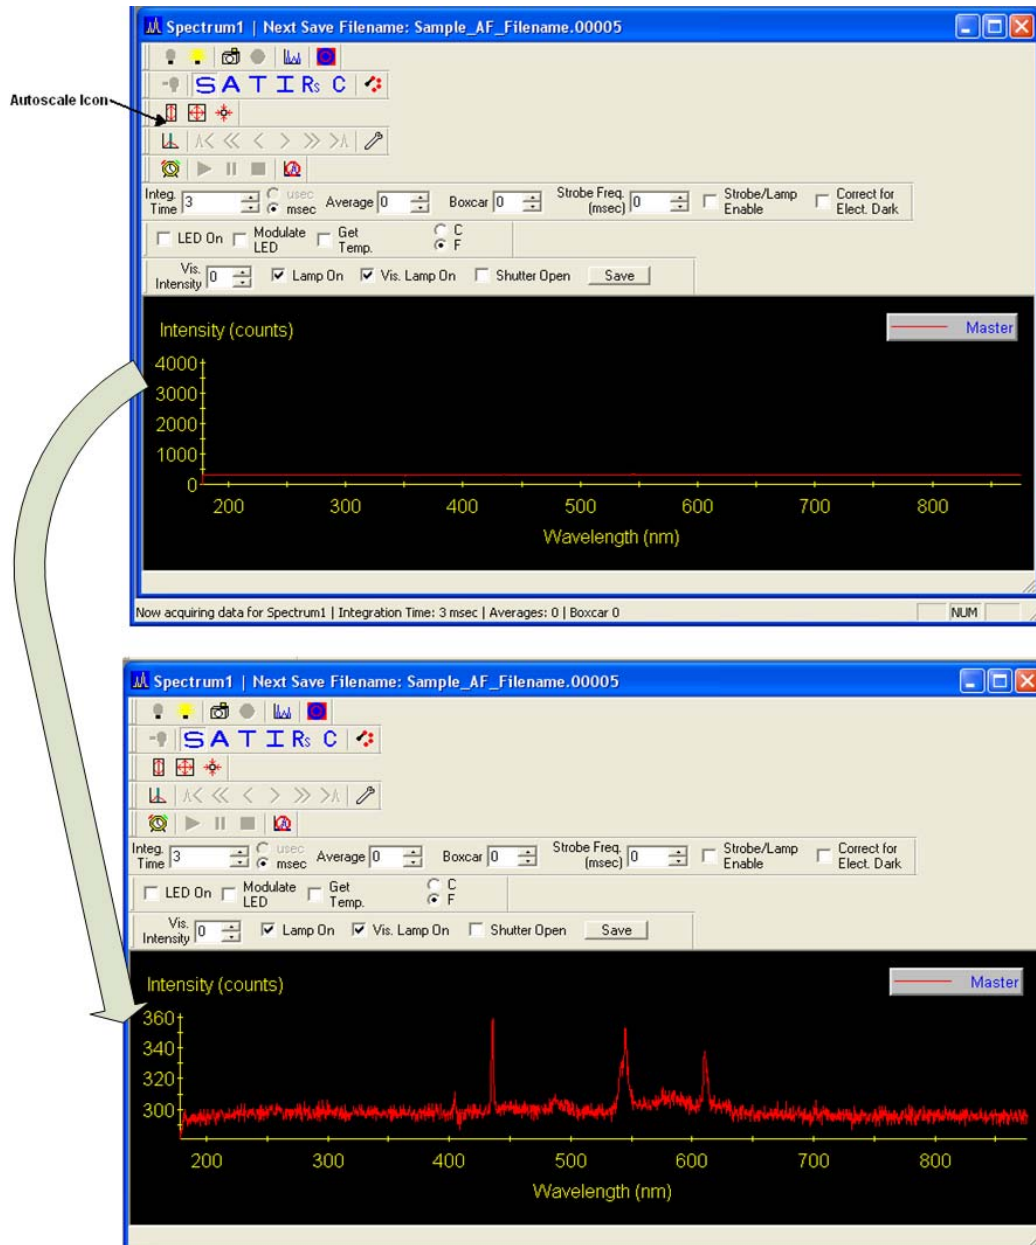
Autoscale Icon

Spectrum1 | Next Save Filename: Sample_AF_Filename.00005

S A T I Rs C

Integ. Time 3 usec msec Average 0 Boxcar 0 Strobe Freq. (msec) 0 Strobe/Lamp Enable Correct for Elect. Dark

LED On Modulate LED Get Temp. C F

Vis. Intensity 0 Lamp On Vis. Lamp On Shutter Open Save

Intensity (counts)

Master

4000
3000
2000
1000
0

200 300 400 500 600 700 800

Wavelength (nm)

Now acquiring data for Spectrum1 | Integration Time: 3 msec | Averages: 0 | Boxcar 0

NUM

Spectrum1 | Next Save Filename: Sample_AF_Filename.00005

S A T I Rs C

Integ. Time 3 usec msec Average 0 Boxcar 0 Strobe Freq. (msec) 0 Strobe/Lamp Enable Correct for Elect. Dark

LED On Modulate LED Get Temp. C F

Vis. Intensity 0 Lamp On Vis. Lamp On Shutter Open Save

Intensity (counts)

Master

360
340
320
300

200 300 400 500 600 700 800

Wavelength (nm)